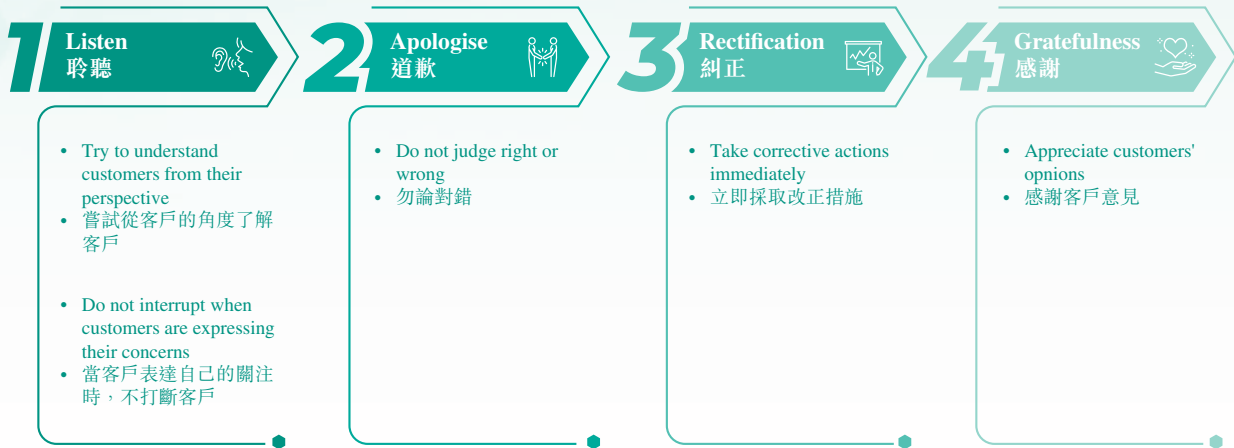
1 Listen 聆聽

2 Apologise 道歉

3 Rectification 糾正

4 Gratefulness 感謝

- Try to understand customers from their perspective
- 嘗試從客戶的角度了解客戶

- Do not interrupt when customers are expressing their concerns
- 當客戶表達自己的關注時，不打斷客戶

- Do not judge right or wrong
- 勿論對錯

- Take corrective actions immediately
- 立即採取改正措施

- Appreciate customers' opnions
- 感謝客戶意見